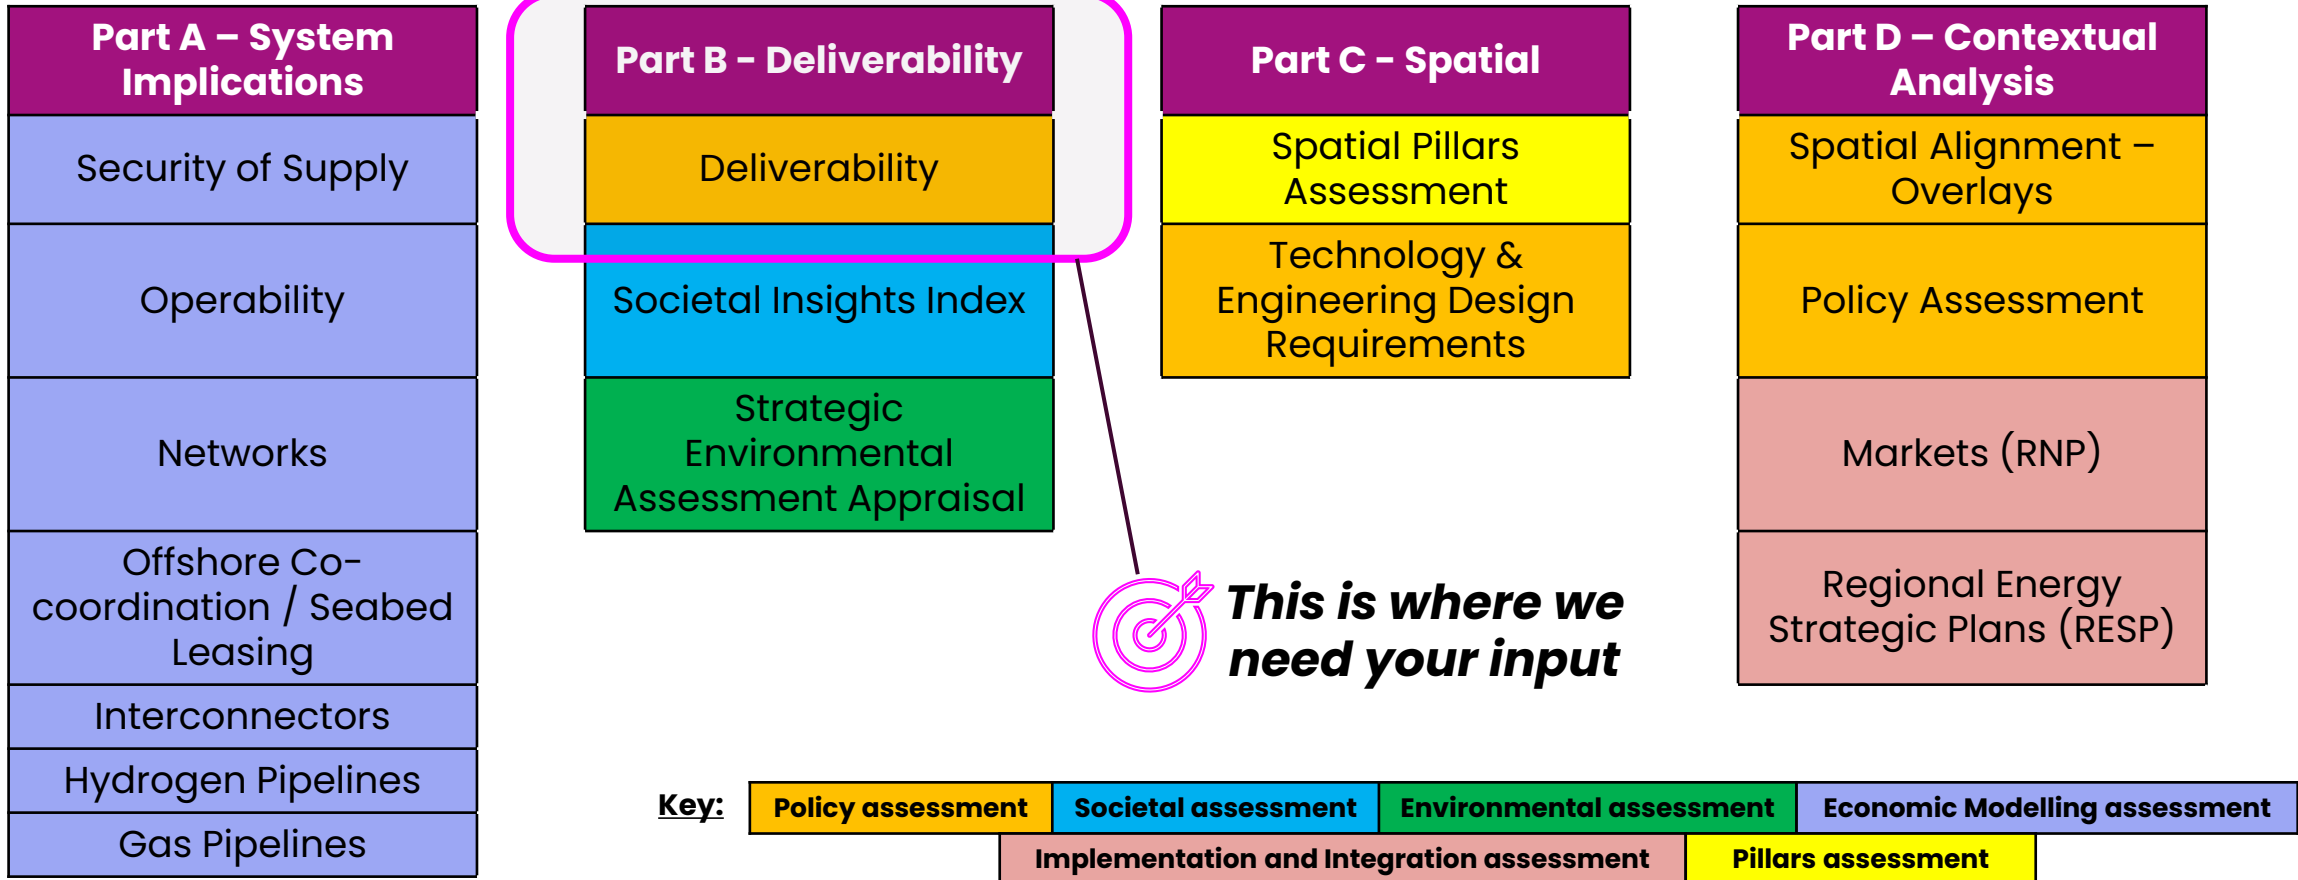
| Part A – System Implications |
|---|
| Security of Supply |
| Operability |
| Networks |
| Offshore Co-coordination / Seabed Leasing |
| Interconnectors |
| Hydrogen Pipelines |
| Gas Pipelines |

| Part B - Deliverability |
|---|
| Deliverability |
| Societal Insights Index |
| Strategic Environmental Assessment Appraisal |

| Part C - Spatial |
|---|
| Spatial Pillars Assessment |
| Technology & Engineering Design Requirements |

| Part D – Contextual Analysis |
|---|
| Spatial Alignment – Overlays |
| Policy Assessment |
| Markets (RNP) |
| Regional Energy Strategic Plans (RESP) |

This is where we need your input

Key:

| Policy assessment | Societal assessment | Environmental assessment | Economic Modelling assessment |
|---|---|---|---|
| Implementation and Integration assessment | Pillars assessment | | |